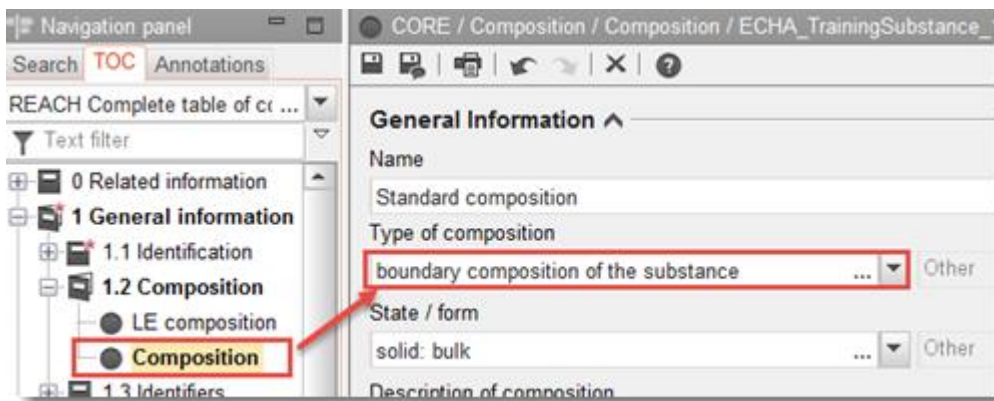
Navigation panel

Search TOC Annotations

REACH Complete table of cc ...

Text filter

0 Related information

1 General information

1.1 Identification

1.2 Composition

LE composition

Composition

1.3 Identifiers

CORE / Composition / Composition / ECHA_TrainingSubstance_

General Information

Name

Standard composition

Type of composition

boundary composition of the substance ... Other

State / form

solid: bulk ... Other

Description of composition